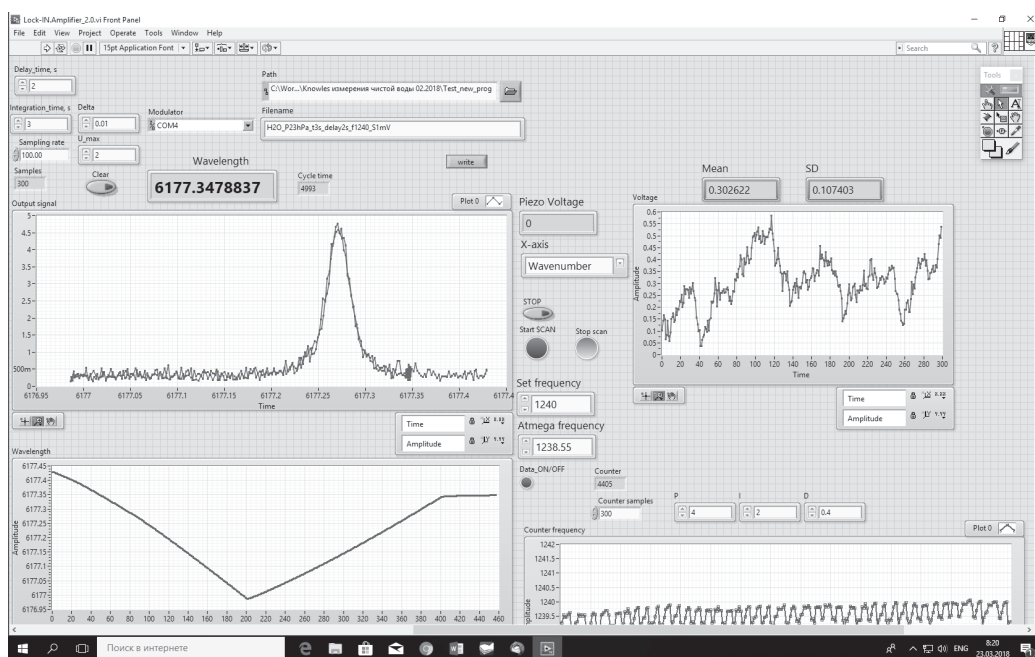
Lock-IN.Amplifier_2.0.vi Front Panel
File Edit View Project Operate Tools Window Help
15pt Application Font
Search
Tools

Delay_time, s
2
Integration_time, s
3
Delta
0.01
Modulator
COM4
U_max
2
Sampling rate
100.00
Samples
300
Clear
Path
C:\Wor...\Knowles измерения чистой воды 02.2018\Test_new_prog
Filename
H2O_P23hPa_t3s_delay2s_f1240_S1mV
write
Wavelength
6177.3478837
Cycle time
4993
Mean
0.302622
SD
0.107403

Output signal
Plot 0
5-
4.5-
4-
3.5-
3-
2.5-
2-
1.5-
1-
500m-
0-
6176.95 6177 6177.05 6177.1 6177.15 6177.2 6177.25 6177.3 6177.35 6177.4 6177.4
Time
Time
Amplitude

Piezo Voltage
0
X-axis
Wavenumber
STOP
Start SCAN
Stop scan
Set frequency
1240
Atmega frequency
1238.55
Data_ON/OFF
Counter
4405
Counter samples
300
P
4
I
2
D
0.4

Voltage
0.6-
0.55-
0.5-
0.45-
0.4-
0.35-
0.3-
0.25-
0.2-
0.15-
0.1-
0.05-
0-
Amplitude
0 20 40 60 80 100 120 140 160 180 200 220 240 260 280 300
Time
Time
Amplitude

Wavelength
6177.45
6177.4
6177.35
6177.3
6177.25
6177.2
6177.15
6177.1
6177.05
6177
6176.95
Amplitude
0 20 40 60 80 100 120 140 160 180 200 220 240 260 280 300 320 340 360 380 400 420 440 460

Counter frequency
Plot 0
1242-
1241.5-
1241-
1240.5-
1240-
1239.5-
Amplitude

Поиск в интернете
ENG 8:20 23.03.2018